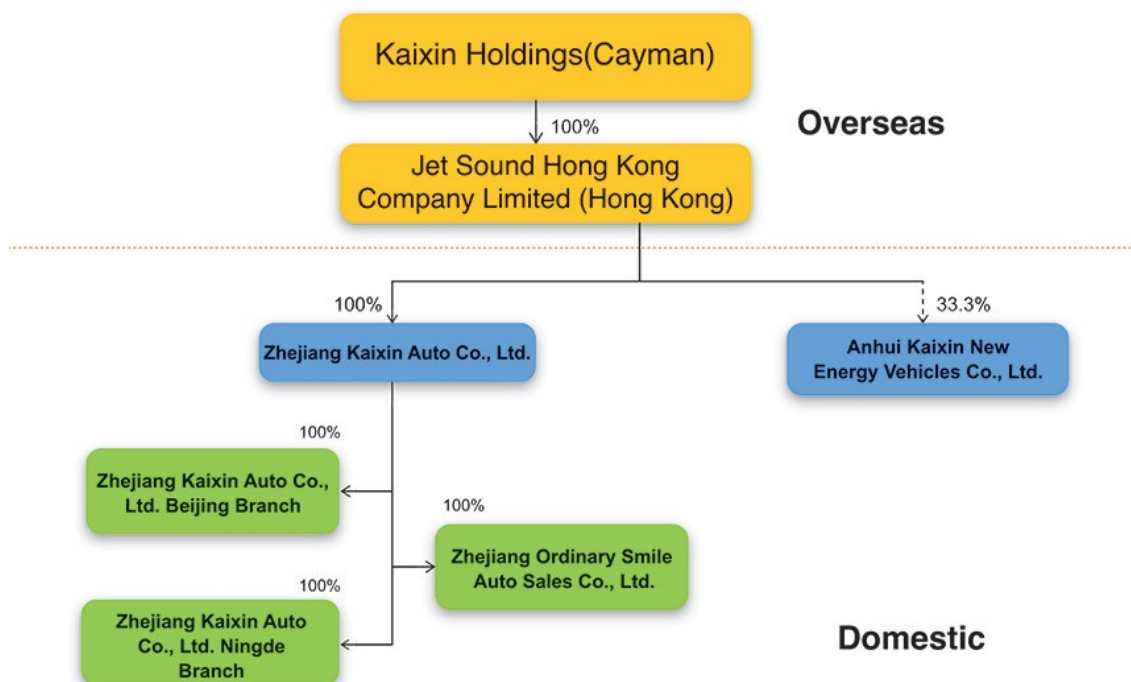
Kaixin Holdings(Cayman)

100%

Overseas

Jet Sound Hong Kong Company Limited (Hong Kong)

100%

33.3%

Zhejiang Kaixin Auto Co., Ltd.

Anhui Kaixin New Energy Vehicles Co., Ltd.

100%

Zhejiang Kaixin Auto Co., Ltd. Beijing Branch

100%

Zhejiang Ordinary Smile Auto Sales Co., Ltd.

100%

Zhejiang Kaixin Auto Co., Ltd. Ningde Branch

Domestic